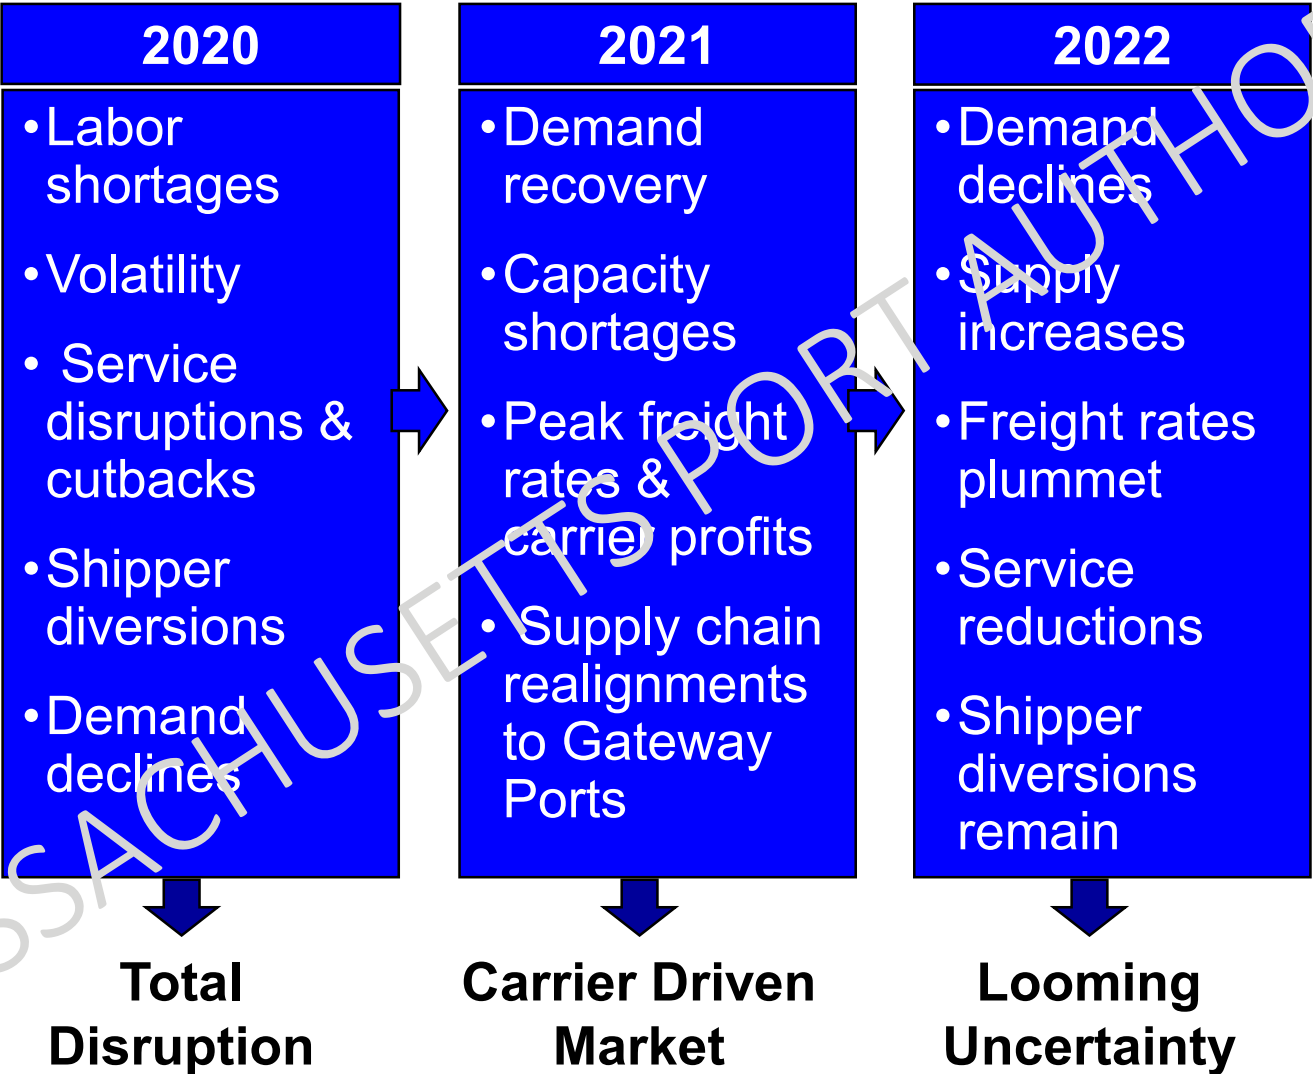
2020

• Labor shortages
• Volatility
• Service disruptions & cutbacks
• Shipper diversions
• Demand declines

Total Disruption

2021

• Demand recovery
• Capacity shortages
• Peak freight rates & carrier profits
• Supply chain realignments to Gateway Ports

Carrier Driven Market

2022

• Demand declines
• Supply increases
• Freight rates plummet
• Service reductions
• Shipper diversions remain

Looming Uncertainty

SSACHUSETTS PORT AUTHO